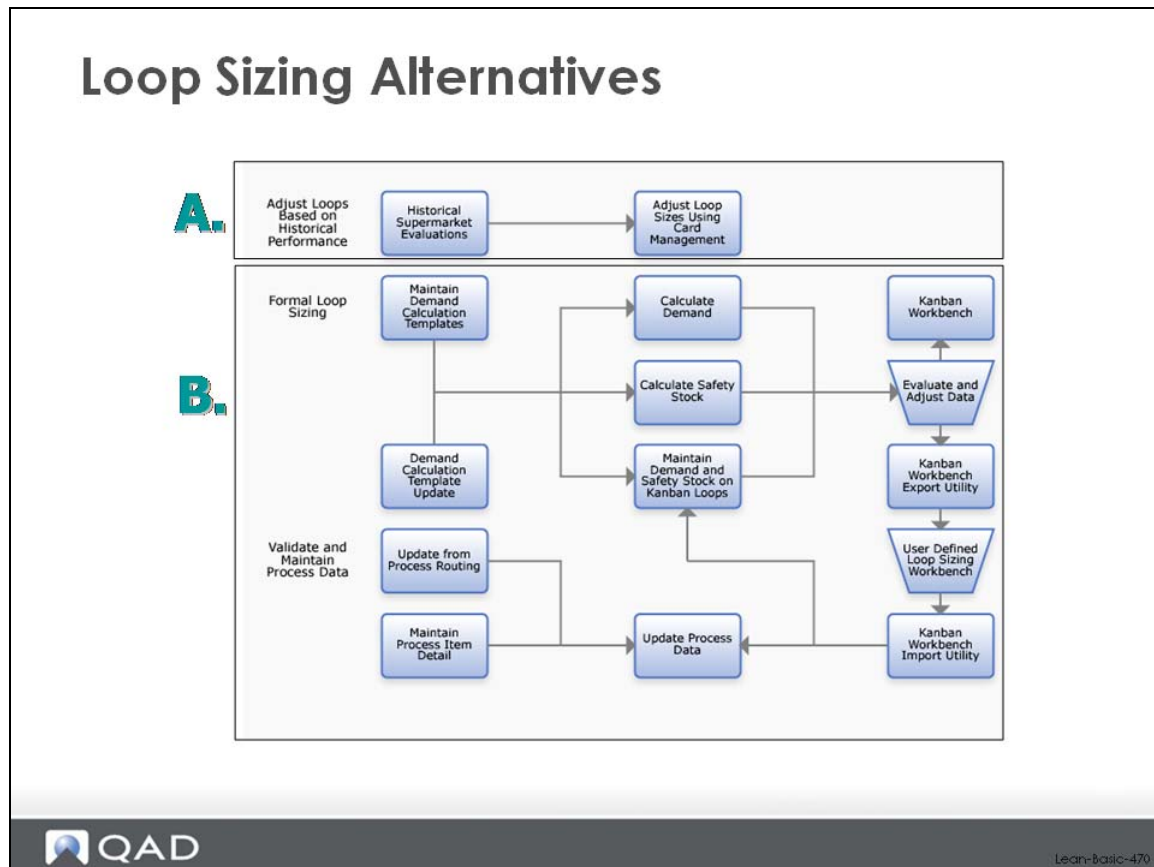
Loop Sizing Alternatives

A.

Adjust Loops Based on Historical Performance

Historical Supermarket Evaluations

Adjust Loop Sizes Using Card Management

B.

Formal Loop Sizing

Maintain Demand Calculation Templates

Calculate Demand

Kanban Workbench

Calculate Safety Stock

Evaluate and Adjust Data

Demand Calculation Template Update

Maintain Demand and Safety Stock on Kanban Loops

Kanban Workbench Export Utility

Validate and Maintain Process Data

Update from Process Routing

User Defined Loop Sizing Workbench

Maintain Process Item Detail

Update Process Data

Kanban Workbench Import Utility

QAD

Lean-Basic-470